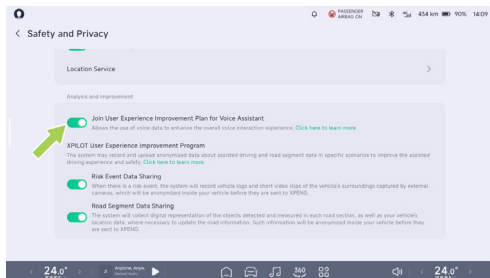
PASSENGER AIRBAG ON 434 km 90% 14:09

< Safety and Privacy

Location Service >

Analysis and Improvement

Join User Experience Improvement Plan for Voice Assistant
Allows the use of voice data to enhance the overall voice interaction experience. Click here to learn more

XPILOT User Experience Improvement Program
The system may record and upload anonymized data about assisted driving and road segment data in specific scenarios to improve the assisted driving experience and safety. Click here to learn more

Risk Event Data Sharing
When there is a risk event, the system will record vehicle logs and short video clips of the vehicle's surroundings captured by external cameras, which will be anonymized inside your vehicle before they are sent to XPENG.

Road Segment Data Sharing
The system will collect digital representation of the objects detected and measured in each road section, as well as your vehicle's location data, where necessary to update the road information. Such information will be anonymized inside your vehicle before they are sent to XPENG.

24.0° Anytime, Anyw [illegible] 360 24.0°